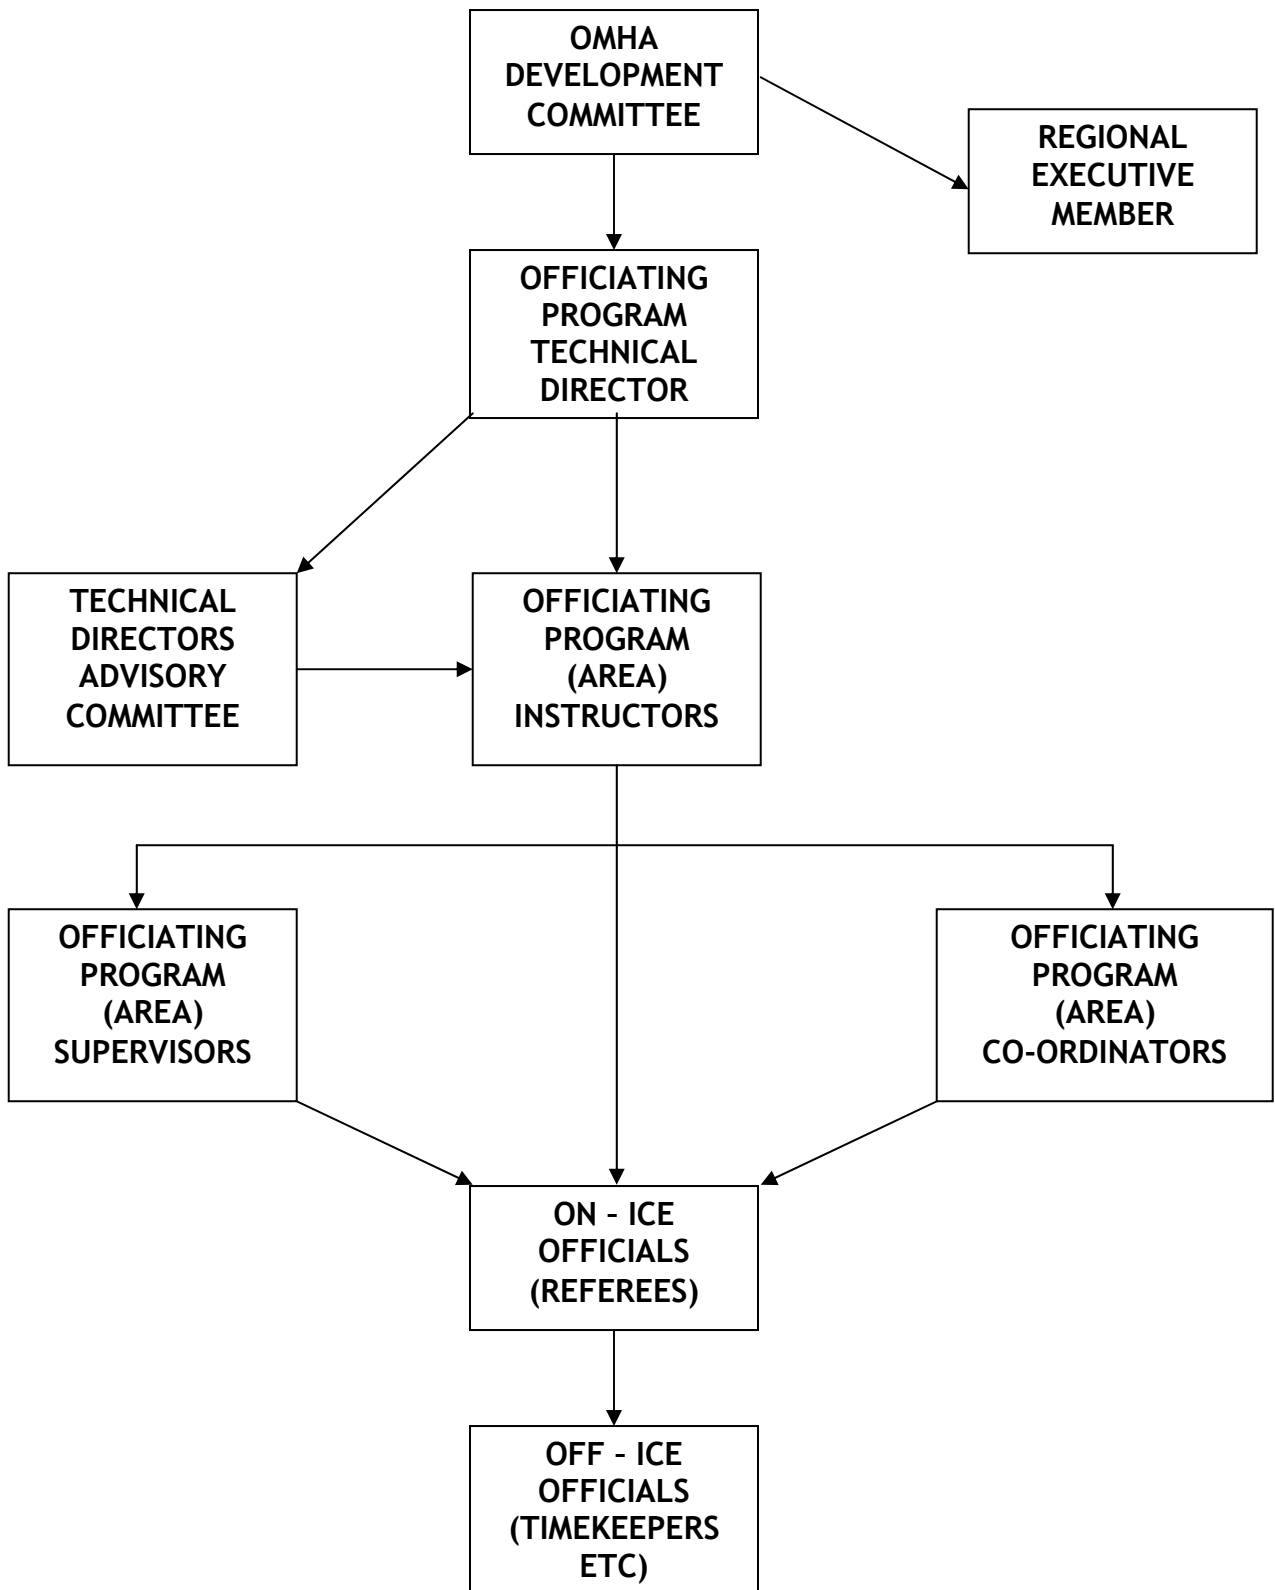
OMHA DEVELOPMENT COMMITTEE

REGIONAL EXECUTIVE MEMBER

OFFICIATING PROGRAM TECHNICAL DIRECTOR

TECHNICAL DIRECTORS ADVISORY COMMITTEE

OFFICIATING PROGRAM (AREA) INSTRUCTORS

OFFICIATING PROGRAM (AREA) SUPERVISORS

OFFICIATING PROGRAM (AREA) CO-ORDINATORS

ON – ICE OFFICIALS (REFEREES)

OFF – ICE OFFICIALS (TIMEKEEPERS ETC)